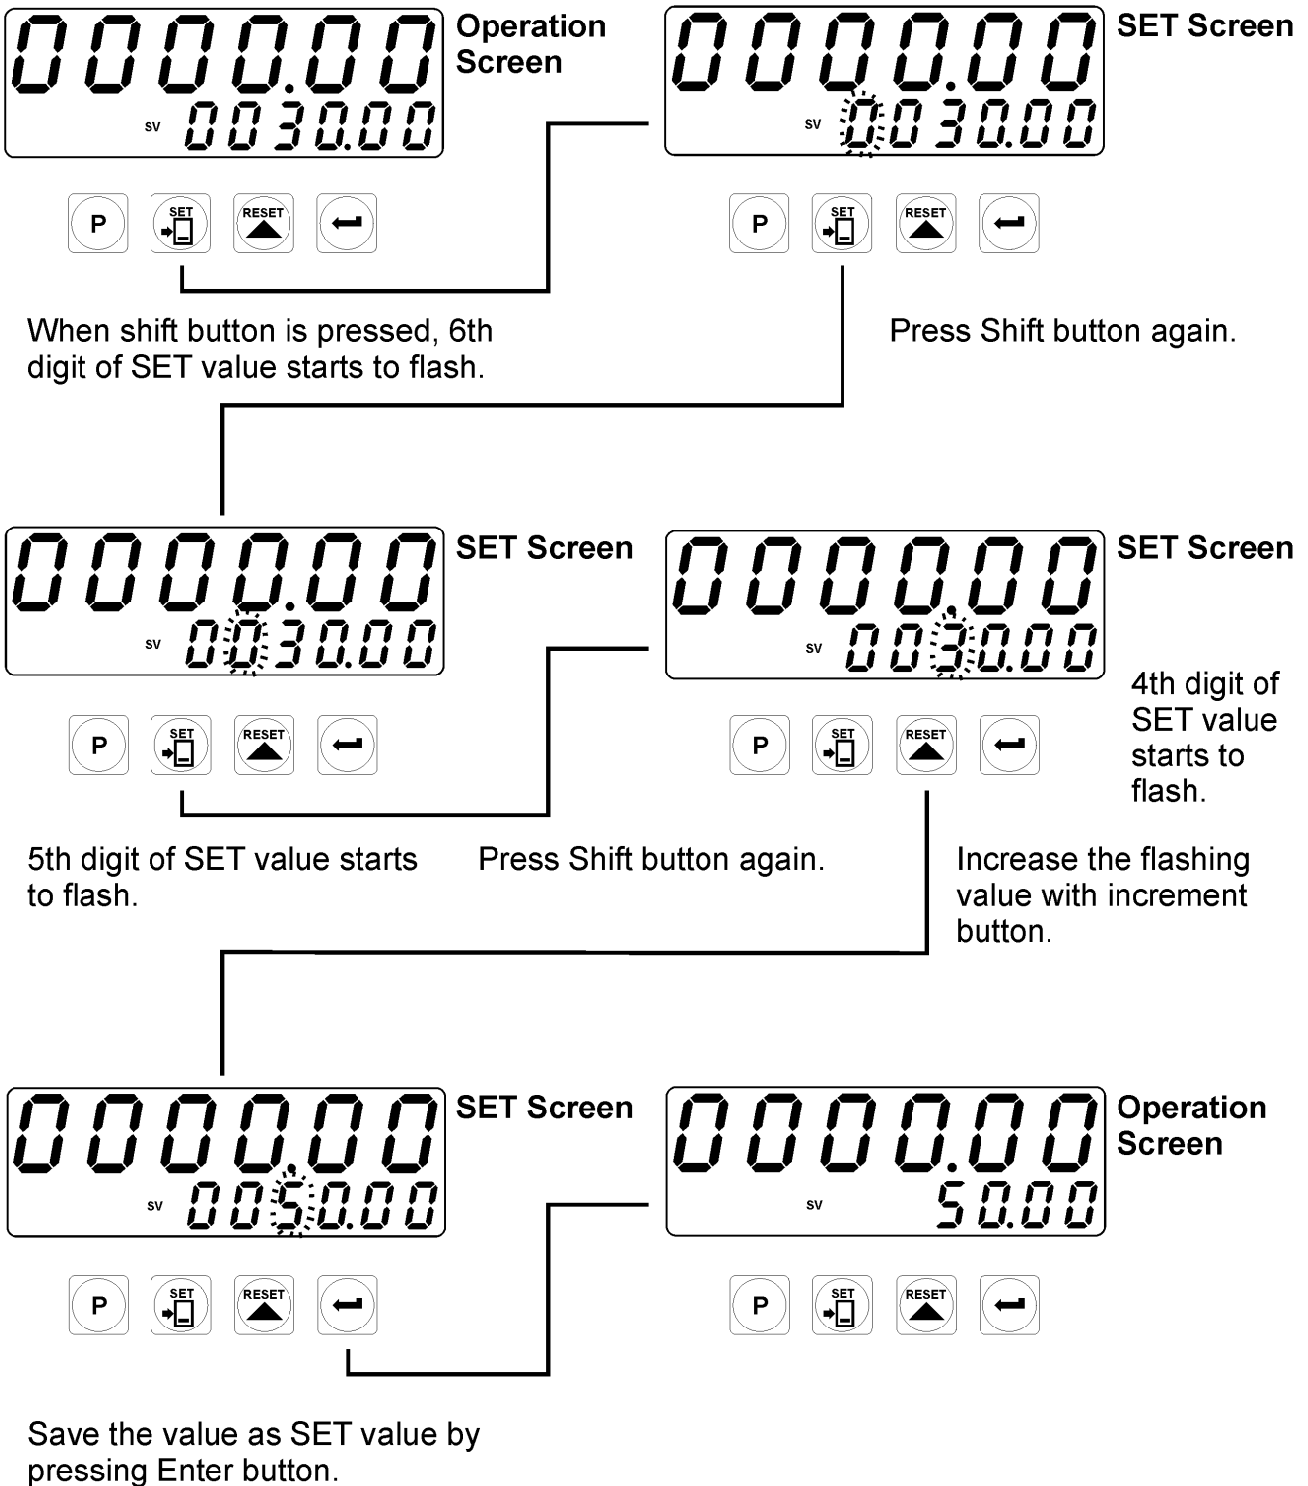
0000.00
SV 0030.00
Operation Screen

P SET RESET

0000.00
SV 0030.00
SET Screen

P SET RESET

When shift button is pressed, 6th digit of SET value starts to flash.

Press Shift button again.

0000.00
SV 0030.00
SET Screen

P SET RESET

0000.00
SV 0030.00
SET Screen

4th digit of SET value starts to flash.

P SET RESET

5th digit of SET value starts to flash.

Press Shift button again.

Increase the flashing value with increment button.

0000.00
SV 0050.00
SET Screen

P SET RESET

0000.00
SV 50.00
Operation Screen

P SET RESET

Save the value as SET value by pressing Enter button.